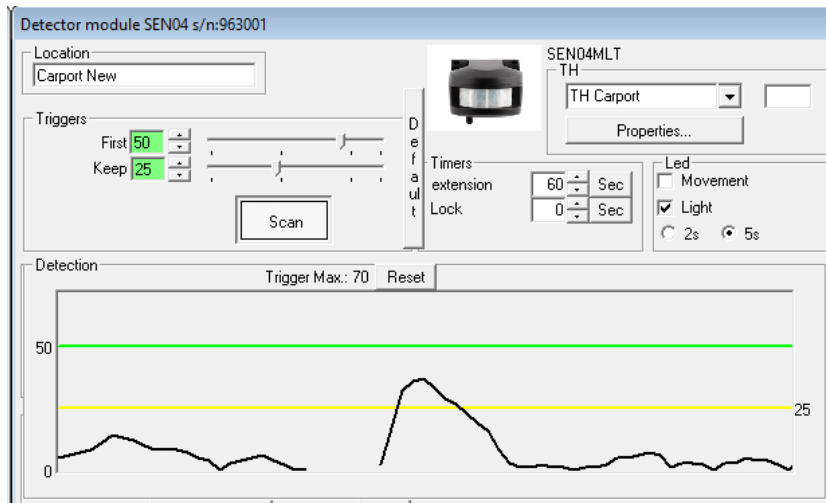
Detector module SEN04 s/n:963001

Location
Carport New

SEN04MLT
TH
TH Carport
Properties...

Triggers
First 50
Keep 25

Default

Scan

Timers
extension 60 Sec
Lock 0 Sec

Led
Movement
Light
2s 5s

Detection
Trigger Max.: 70 Reset

50
25
0